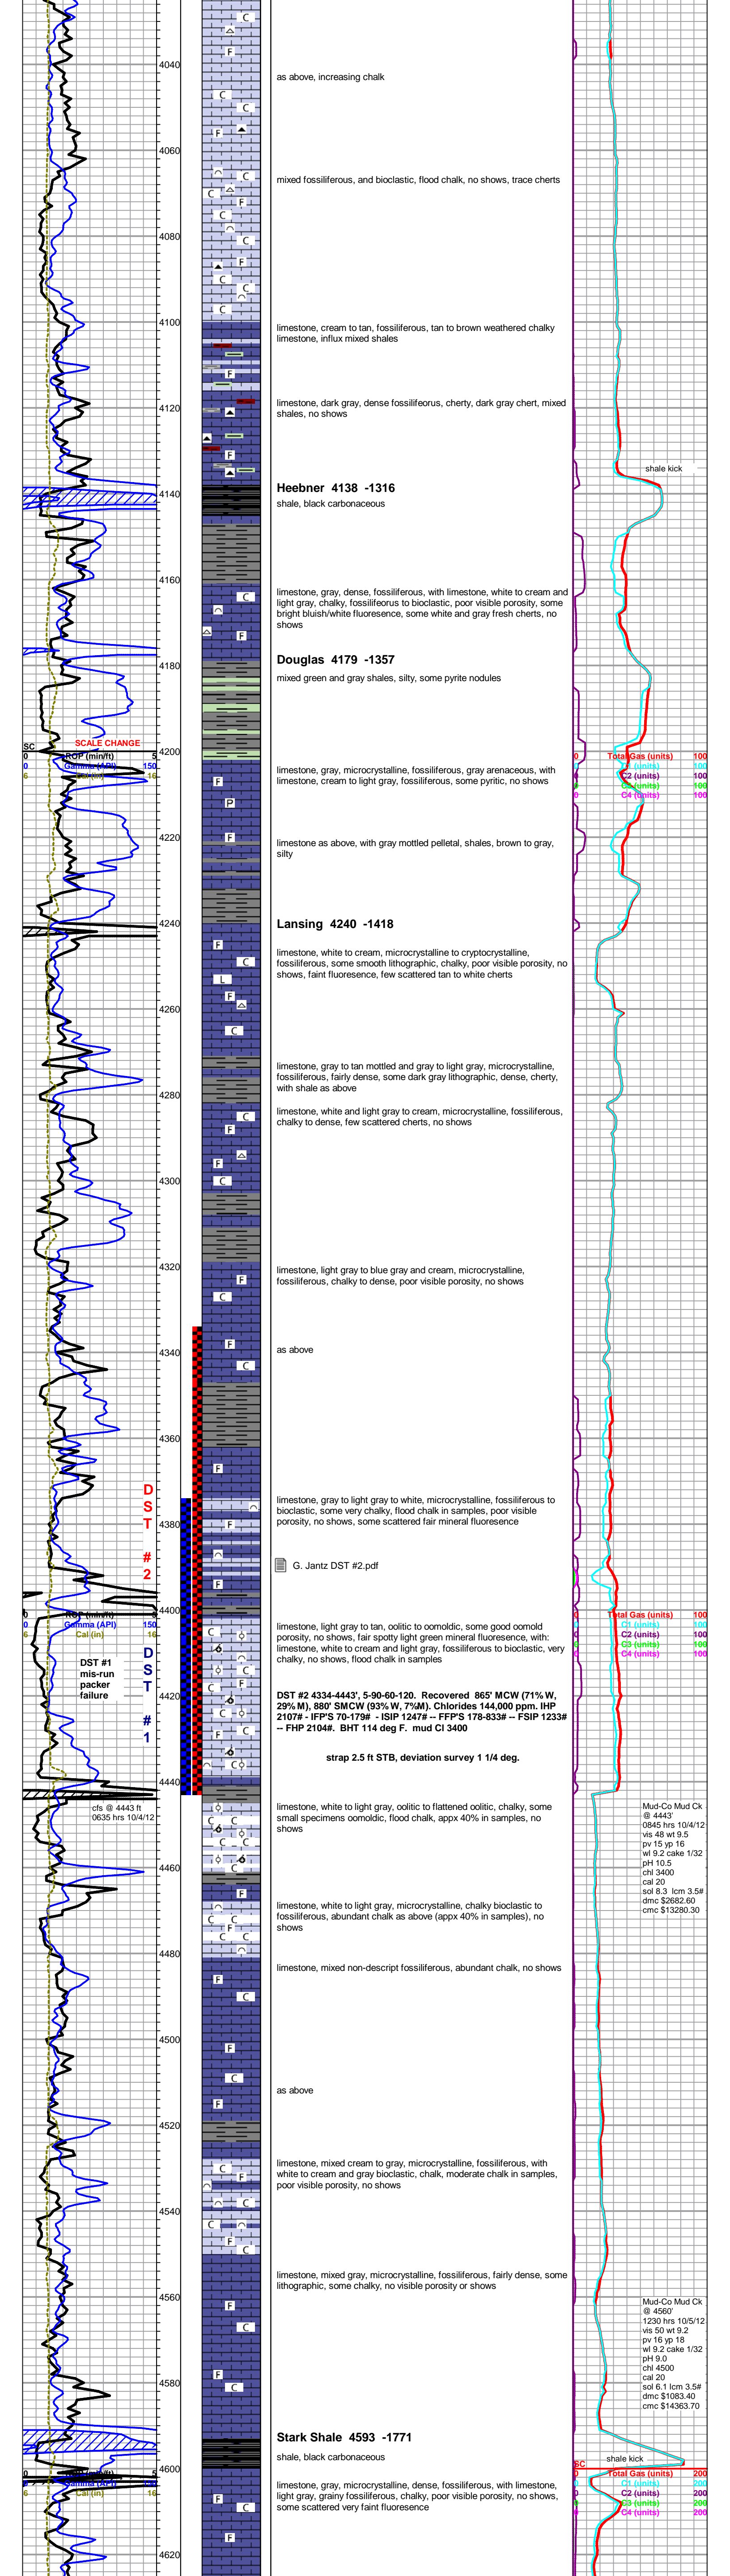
4040
as above, increasing chalk
4060
mixed fossiliferous, and bioclastic, flood chalk, no shows, trace cherts
4080
4100
limestone, cream to tan, fossiliferous, tan to brown weathered chalky limestone, influx mixed shales
4120
limestone, dark gray, dense fossiliferous, cherty, dark gray chert, mixed shales, no shows
shale kick
4140
Heebner 4138 -1316
shale, black carbonaceous
4160
limestone, gray, dense, fossiliferous, with limestone, white to cream and light gray, chalky, fossiliferous to bioclastic, poor visible porosity, some bright bluish/white fluoresence, some white and gray fresh cherts, no shows
4180
Douglas 4179 -1357
mixed green and gray shales, silty, some pyrite nodules
SC
SCALE CHANGE
0 ROP (min/ft) 5
0 Gamma (API) 150
6 Cal (in) 16
4200
0 Total Gas (units) 100
0 C1 (units) 100
0 C2 (units) 100
0 C3 (units) 100
0 C4 (units) 100
limestone, gray, microcrystalline, fossiliferous, gray arenaceous, with limestone, cream to light gray, fossiliferous, some pyritic, no shows
4220
limestone as above, with gray mottled pelletal, shales, brown to gray, silty
4240
Lansing 4240 -1418
limestone, white to cream, microcrystalline to cryptocrystalline, fossiliferous, some smooth lithographic, chalky, poor visible porosity, no shows, faint fluoresence, few scattered tan to white cherts
4260
limestone, gray to tan mottled and gray to light gray, microcrystalline, fossiliferous, fairly dense, some dark gray lithographic, dense, cherty, with shale as above
4280
limestone, white and light gray to cream, microcrystalline, fossiliferous, chalky to dense, few scattered cherts, no shows
4300
4320
limestone, light gray to blue gray and cream, microcrystalline, fossiliferous, chalky to dense, poor visible porosity, no shows
4340
as above
4360
DST #2
limestone, gray to light gray to white, microcrystalline, fossiliferous to bioclastic, some very chalky, flood chalk in samples, poor visible porosity, no shows, some scattered fair mineral fluoresence
4380
G. Jantz DST #2.pdf
4400
0 ROP (min/ft) 5
0 Gamma (API) 150
6 Cal (in) 16
0 Total Gas (units) 100
0 C1 (units) 100
0 C2 (units) 100
0 C3 (units) 100
0 C4 (units) 100
limestone, light gray to tan, oolitic to oomoldic, some good oomold porosity, no shows, fair spotty light green mineral fluoresence, with: limestone, white to cream and light gray, fossiliferous to bioclastic, very chalky, no shows, flood chalk in samples
DST #1 mis-run packer failure
DST #1
4420
DST #2 4334-4443', 5-90-60-120. Recovered 865' MCW (71% W, 29% M), 880' SMCW (93% W, 7%M). Chlorides 144,000 ppm. IHP 2107# - IFP'S 70-179# - ISIP 1247# -- FFP'S 178-833# -- FSIP 1233# -- FHP 2104#. BHT 114 deg F. mud Cl 3400
strap 2.5 ft STB, deviation survey 1 1/4 deg.
4440
cfs @ 4443 ft 0635 hrs 10/4/12
limestone, white to light gray, oolitic to flattened oolitic, chalky, some small specimens oomoldic, flood chalk, appx 40% in samples, no shows
Mud-Co Mud Ck @ 4443' 0845 hrs 10/4/12 vis 48 wt 9.5 pv 15 yp 16 wl 9.2 cake 1/32 pH 10.5 chl 3400 cal 20 sol 8.3 lcm 3.5# dmc $2682.60 cmc $13280.30
4460
limestone, white to light gray, microcrystalline, chalky bioclastic to fossiliferous, abundant chalk as above (appx 40% in samples), no shows
4480
limestone, mixed non-descript fossiliferous, abundant chalk, no shows
4500
as above
4520
limestone, mixed cream to gray, microcrystalline, fossiliferous, with white to cream and gray bioclastic, chalk, moderate chalk in samples, poor visible porosity, no shows
4540
limestone, mixed gray, microcrystalline, fossiliferous, fairly dense, some lithographic, some chalky, no visible porosity or shows
4560
Mud-Co Mud Ck @ 4560' 1230 hrs 10/5/12 vis 50 wt 9.2 pv 16 yp 18 wl 9.2 cake 1/32 pH 9.0 chl 4500 cal 20 sol 6.1 lcm 3.5# dmc $1083.40 cmc $14363.70
4580
Stark Shale 4593 -1771
shale, black carbonaceous
shale kick
4600
0 ROP (min/ft) 5
0 Gamma (API) 150
6 Cal (in) 16
SC
0 Total Gas (units) 200
0 C1 (units) 200
0 C2 (units) 200
0 C3 (units) 200
0 C4 (units) 200
limestone, gray, microcrystalline, dense, fossiliferous, with limestone, light gray, grainy fossiliferous, chalky, poor visible porosity, no shows, some scattered very faint fluoresence
4620